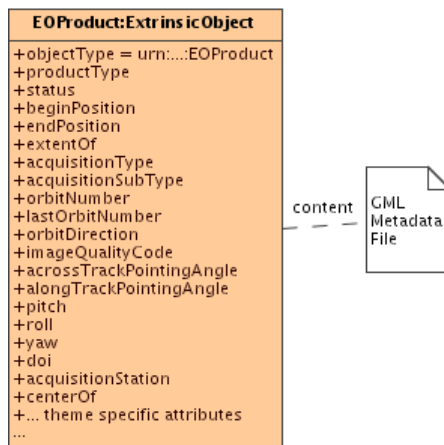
EOProduct:ExtrinsicObject

+objectType = urn:...:EOProduct
+productType
+status
+beginPosition
+endPosition
+extentOf
+acquisitionType
+acquisitionSubType
+orbitNumber
+lastOrbitNumber
+orbitDirection
+imageQualityCode
+acrossTrackPointingAngle
+alongTrackPointingAngle
+pitch
+roll
+yaw
+doi
+acquisitionStation
+centerOf
+... theme specific attributes
...

content

GML Metadata File